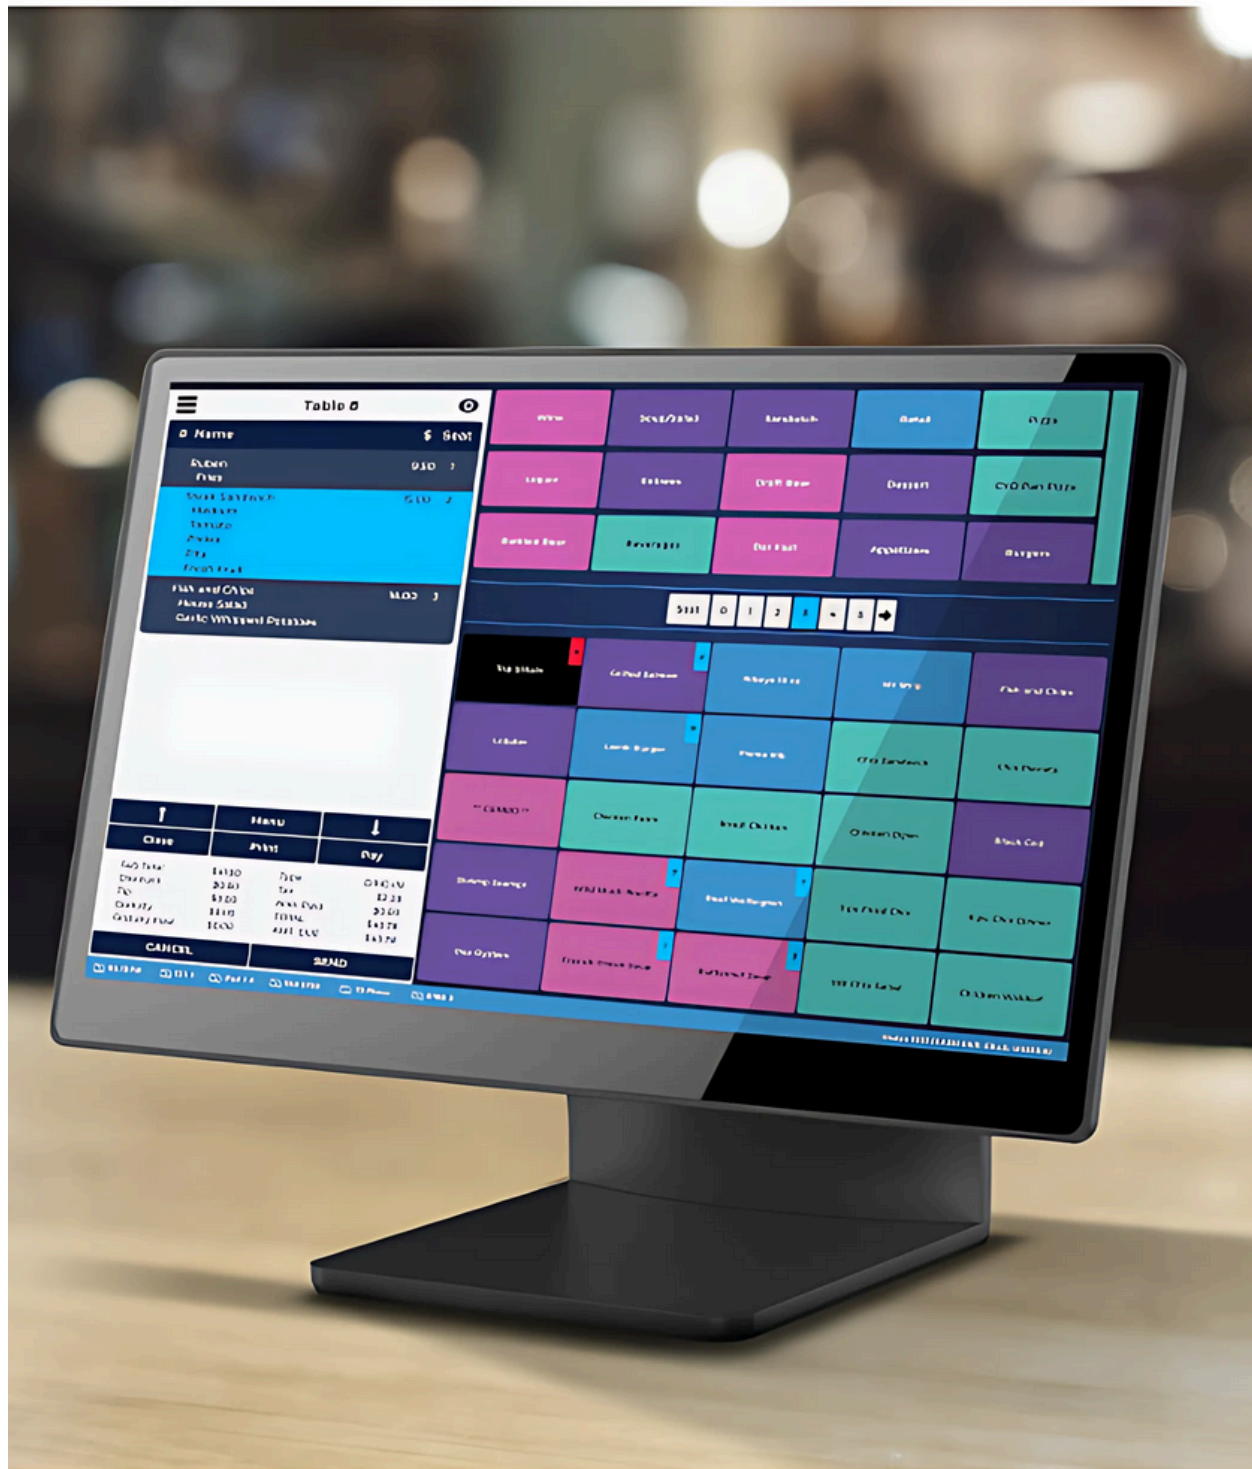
Table 8

# Name $ Seat

Ruben 9.50 1
Fries

Steak Sandwich 5.00 2
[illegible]
Tomato
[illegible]
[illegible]

Fish and Chips 14.00 3
House Salad
Garlic Whipped Potatoes

Menu
Close Print Pay

CANCEL SEND

Wine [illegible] Sandwich Salad Pizza
Liquor Entrees Draft Beer Dessert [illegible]
Bottled Beer Beverages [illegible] Appetizers Burgers

Seat 0 1 2 3 4 5

Fish and Chips
Lobster
Chicken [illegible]
Black Cod
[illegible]
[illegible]